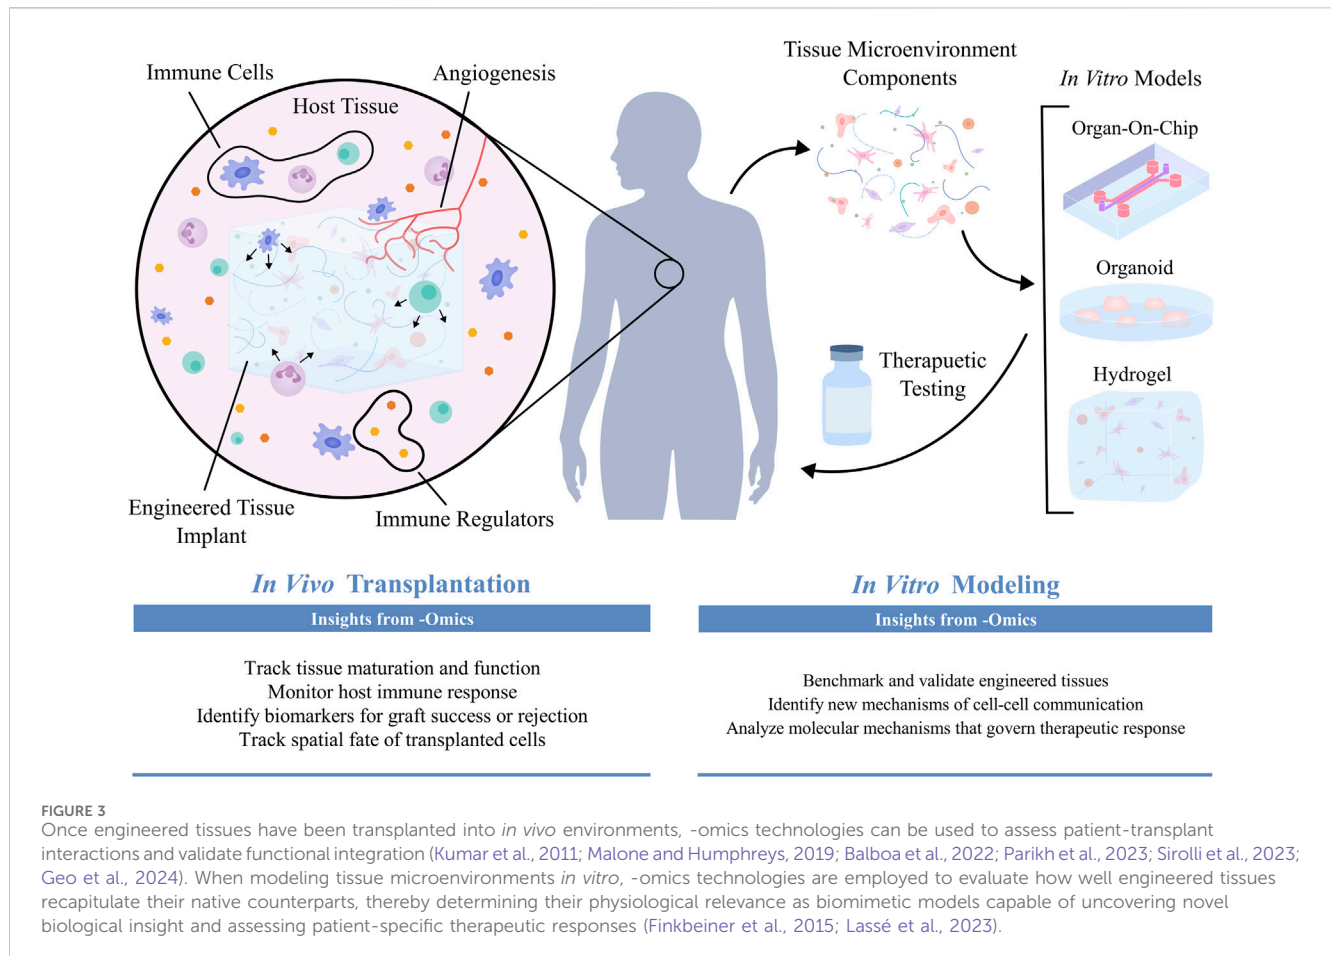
Immune Cells
Angiogenesis
Host Tissue
Engineered Tissue Implant
Immune Regulators

Tissue Microenvironment Components

*In Vitro* Models
Organ-On-Chip
Organoid
Hydrogel

Therapeutic Testing

*In Vivo* Transplantation

Insights from -Omics

Track tissue maturation and function
Monitor host immune response
Identify biomarkers for graft success or rejection
Track spatial fate of transplanted cells

*In Vitro* Modeling

Insights from -Omics

Benchmark and validate engineered tissues
Identify new mechanisms of cell-cell communication
Analyze molecular mechanisms that govern therapeutic response

FIGURE 3
Once engineered tissues have been transplanted into *in vivo* environments, -omics technologies can be used to assess patient-transplant interactions and validate functional integration (Kumar et al., 2011; Malone and Humphreys, 2019; Balboa et al., 2022; Parikh et al., 2023; Sirolli et al., 2023; Geo et al., 2024). When modeling tissue microenvironments *in vitro*, -omics technologies are employed to evaluate how well engineered tissues recapitulate their native counterparts, thereby determining their physiological relevance as biomimetic models capable of uncovering novel biological insight and assessing patient-specific therapeutic responses (Finkbeiner et al., 2015; Lassé et al., 2023).